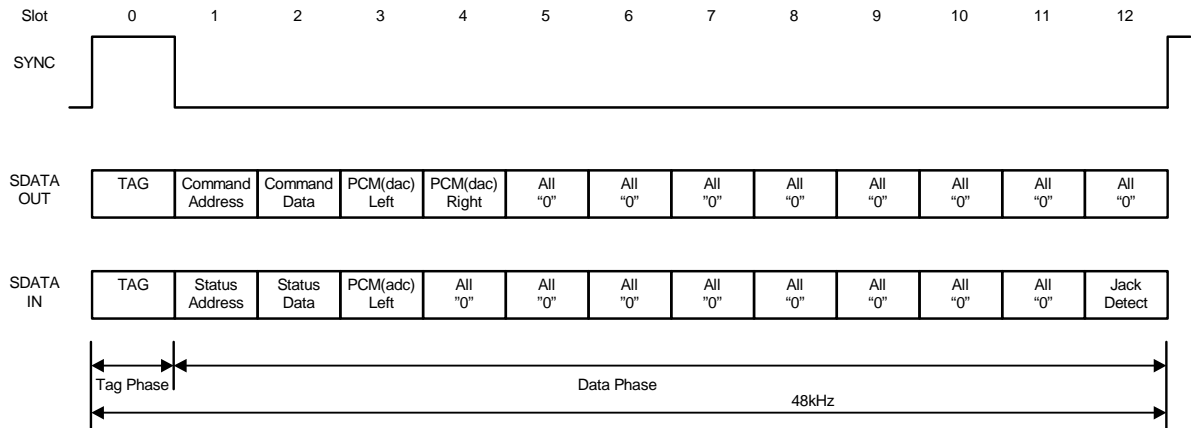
| Slot | 0 | 1 | 2 | 3 | 4 | 5 | 6 | 7 | 8 | 9 | 10 | 11 | 12 |
|---|---|---|---|---|---|---|---|---|---|---|---|---|---|
| SYNC | | | | | | | | | | | | | |
| SDATA OUT | TAG | Command Address | Command Data | PCM(dac) Left | PCM(dac) Right | All "0" | All "0" | All "0" | All "0" | All "0" | All "0" | All "0" | All "0" |
| SDATA IN | TAG | Status Address | Status Data | PCM(adc) Left | All "0" | All "0" | All "0" | All "0" | All "0" | All "0" | All "0" | All "0" | Jack Detect |

Tag Phase

Data Phase

48kHz